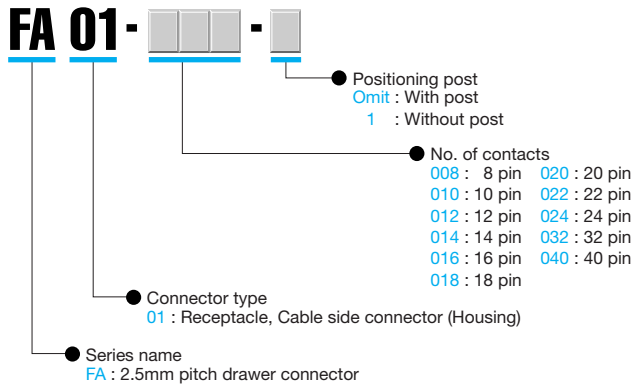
FA 01 - - 

Positioning post
Omit : With post
1 : Without post

No. of contacts

| | |
|---|---|
| 008 : 8 pin | 020 : 20 pin |
| 010 : 10 pin | 022 : 22 pin |
| 012 : 12 pin | 024 : 24 pin |
| 014 : 14 pin | 032 : 32 pin |
| 016 : 16 pin | 040 : 40 pin |
| 018 : 18 pin | |

Connector type
01 : Receptacle, Cable side connector (Housing)

Series name
FA : 2.5mm pitch drawer connector